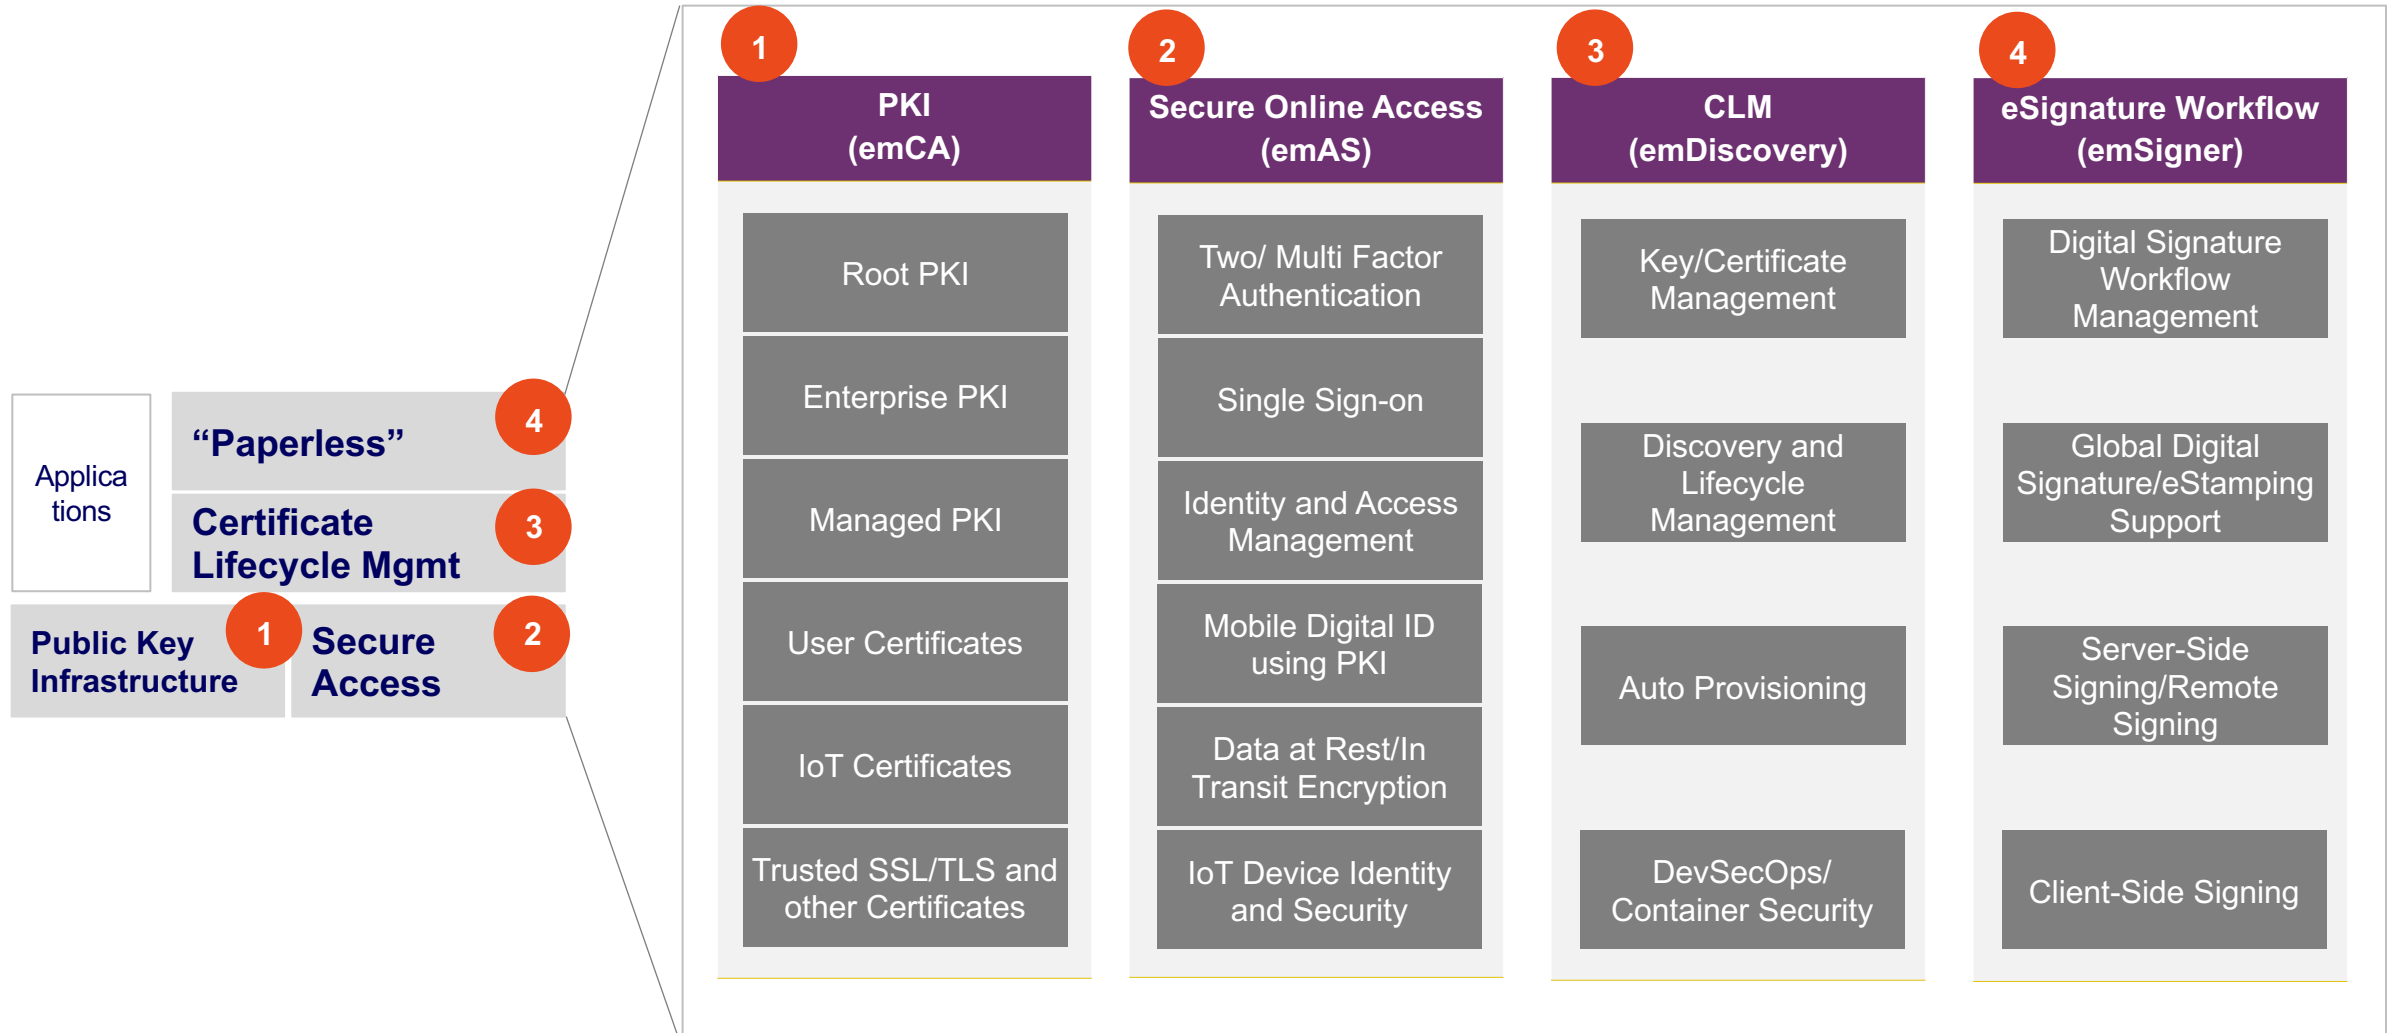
Applica tions

"Paperless" 4

Certificate Lifecycle Mgmt 3

Public Key Infrastructure 1

Secure Access 2

1
PKI (emCA)

Root PKI

Enterprise PKI

Managed PKI

User Certificates

IoT Certificates

Trusted SSL/TLS and other Certificates

2
Secure Online Access (emAS)

Two/ Multi Factor Authentication

Single Sign-on

Identity and Access Management

Mobile Digital ID using PKI

Data at Rest/In Transit Encryption

IoT Device Identity and Security

3
CLM (emDiscovery)

Key/Certificate Management

Discovery and Lifecycle Management

Auto Provisioning

DevSecOps/ Container Security

4
eSignature Workflow (emSigner)

Digital Signature Workflow Management

Global Digital Signature/eStamping Support

Server-Side Signing/Remote Signing

Client-Side Signing